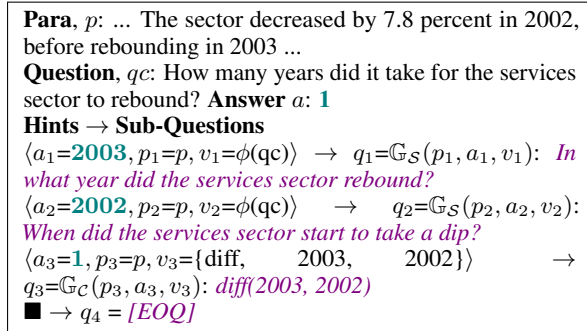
**Para**, $p$: ... The sector decreased by 7.8 percent in 2002, before rebounding in 2003 ...
**Question**, $qc$: How many years did it take for the services sector to rebound? **Answer** $a$: **1**
**Hints** $\rightarrow$ **Sub-Questions**
$\langle a_1$=**2003**, $p_1$=$p$, $v_1$=$\phi$(qc)$\rangle$ $\rightarrow$ $q_1$=$\mathbb{G}_{\mathcal{S}}(p_1, a_1, v_1)$: *In what year did the services sector rebound?*
$\langle a_2$=**2002**, $p_2$=$p$, $v_2$=$\phi$(qc)$\rangle$ $\rightarrow$ $q_2$=$\mathbb{G}_{\mathcal{S}}(p_2, a_2, v_2)$: *When did the services sector start to take a dip?*
$\langle a_3$=**1**, $p_3$=$p$, $v_3$={diff, 2003, 2002}$\rangle$ $\rightarrow$ $q_3$=$\mathbb{G}_{\mathcal{C}}(p_3, a_3, v_3)$: *diff(2003, 2002)*
$\blacksquare \rightarrow q_4$ = *[EOQ]*